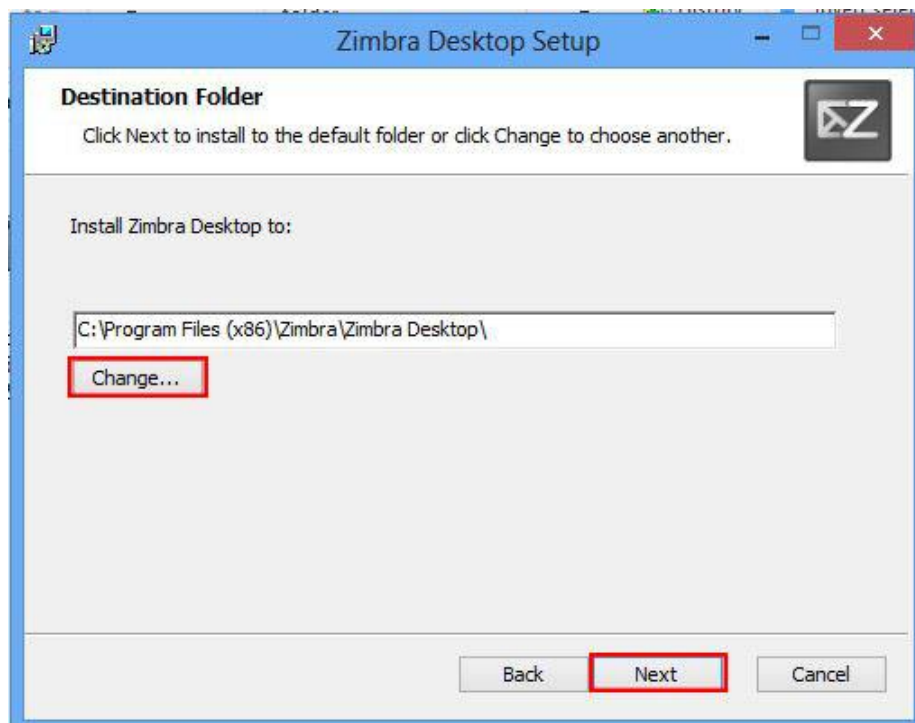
Zimbra Desktop Setup

Destination Folder

Click Next to install to the default folder or click Change to choose another.

Install Zimbra Desktop to:

C:\Program Files (x86)\Zimbra\Zimbra Desktop\

Change...

Back

Next

Cancel